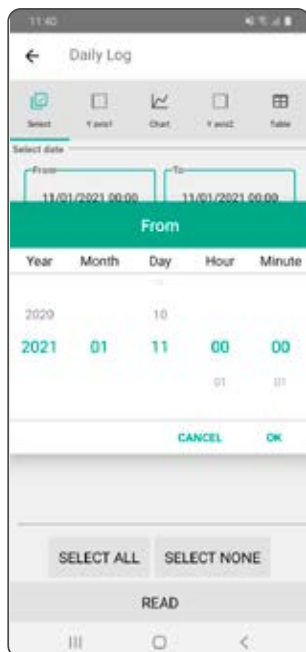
11:40

Daily Log

Select
Y axis1
Chart
Y axis2
Table

Select date

From
11/01/2021 00:00

To
11/01/2021 00:00

From

Year
Month
Day
Hour
Minute

2020
10
2021
01
11
00
00
01
01

CANCEL
OK

SELECT ALL
SELECT NONE

READ